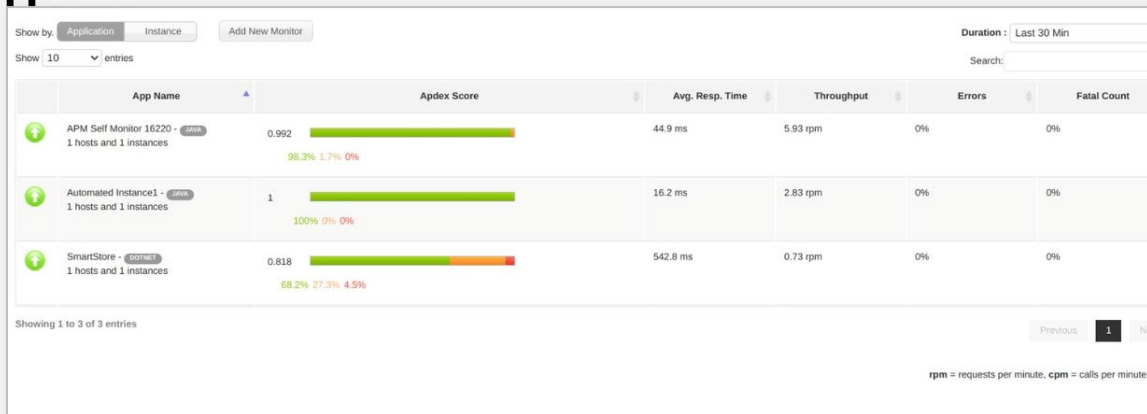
Show by. Application Instance Add New Monitor

Duration : Last 30 Min

Show 10 entries

Search:

| | App Name | Apdex Score | Avg. Resp. Time | Throughput | Errors | Fatal Count |
|---|---|---|---|---|---|---|
| | APM Self Monitor 16220 - JAVA 1 hosts and 1 instances | 0.992 98.3% 1.7% 0% | 44.9 ms | 5.93 rpm | 0% | 0% |
| | Automated Instance1 - JAVA 1 hosts and 1 instances | 1 100% 0% 0% | 16.2 ms | 2.83 rpm | 0% | 0% |
| | SmartStore - DOTNET 1 hosts and 1 instances | 0.818 68.2% 27.3% 4.5% | 542.8 ms | 0.73 rpm | 0% | 0% |

Showing 1 to 3 of 3 entries

Previous 1 N

**rpm** = requests per minute, **cpm** = calls per minute